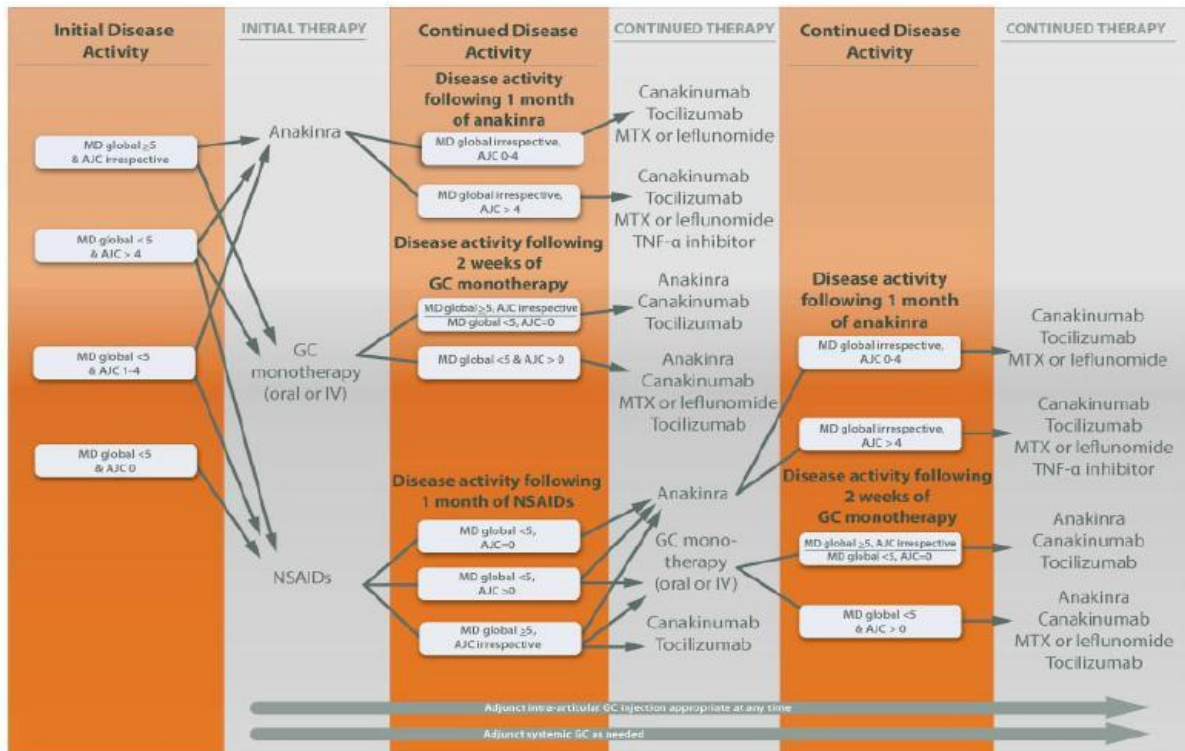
Initial Disease Activity

INITIAL THERAPY

Continued Disease Activity

CONTINUED THERAPY

Continued Disease Activity

CONTINUED THERAPY

MD global ≥5 & AJC irrespective

MD global < 5 & AJC > 4

MD global <5 & AJC 1-4

MD global <5 & AJC 0

Anakinra

GC monotherapy (oral or IV)

NSAIDs

Disease activity following 1 month of anakinra

MD global irrespective, AJC 0-4

MD global irrespective, AJC > 4

Canakinumab
Tocilizumab
MTX or leflunomide

Canakinumab
Tocilizumab
MTX or leflunomide
TNF-α inhibitor

Disease activity following 2 weeks of GC monotherapy

MD global ≥5, AJC irrespective
MD global <5, AJC=0

MD global <5 & AJC > 0

Anakinra
Canakinumab
Tocilizumab

Anakinra
Canakinumab
MTX or leflunomide
Tocilizumab

Disease activity following 1 month of NSAIDs

MD global <5, AJC=0

MD global <5, AJC >0

MD global ≥5, AJC irrespective

Anakinra

GC monotherapy (oral or IV)

Canakinumab
Tocilizumab

Disease activity following 1 month of anakinra

MD global irrespective, AJC 0-4

MD global irrespective, AJC > 4

Canakinumab
Tocilizumab
MTX or leflunomide

Canakinumab
Tocilizumab
MTX or leflunomide
TNF-α inhibitor

Disease activity following 2 weeks of GC monotherapy

MD global ≥5, AJC irrespective
MD global <5, AJC=0

MD global <5 & AJC > 0

Anakinra
Canakinumab
Tocilizumab

Anakinra
Canakinumab
MTX or leflunomide
Tocilizumab

Adjunct intra-articular GC injection appropriate at any time

Adjunct systemic GC as needed